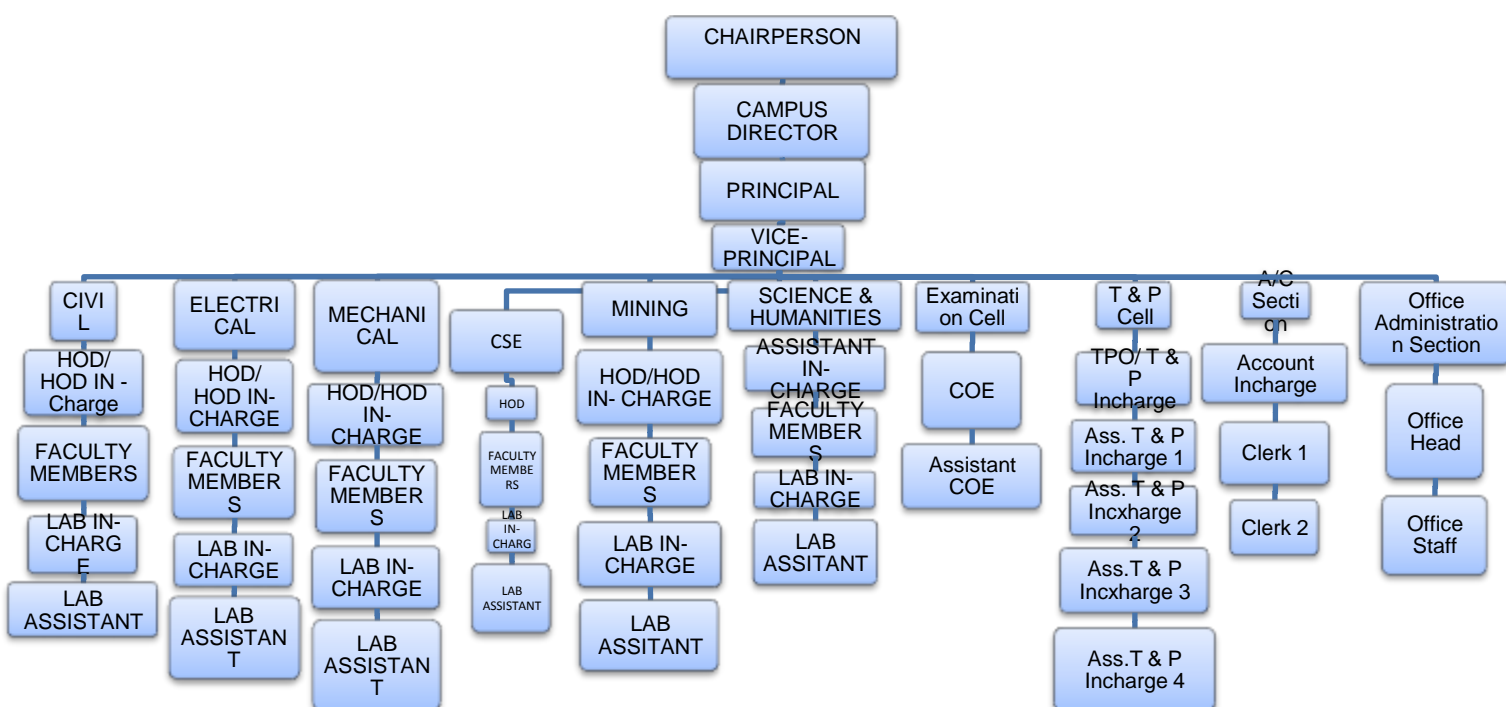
CHAIRPERSON

CAMPUS DIRECTOR

PRINCIPAL

VICE-PRINCIPAL

CIVIL

HOD/ HOD IN - Charge

FACULTY MEMBERS

LAB IN-CHARGE

LAB ASSISTANT

ELECTRICAL

HOD/ HOD IN-CHARGE

FACULTY MEMBERS

LAB IN-CHARGE

LAB ASSISTANT

MECHANICAL

HOD/HOD IN-CHARGE

FACULTY MEMBERS

LAB IN-CHARGE

LAB ASSISTANT

CSE

HOD

FACULTY MEMBERS

LAB IN-CHARG

LAB ASSISTANT

MINING

HOD/HOD IN- CHARGE

FACULTY MEMBERS

LAB IN-CHARGE

LAB ASSITANT

SCIENCE & HUMANITIES

ASSISTANT IN-CHARGE

FACULTY MEMBERS

LAB IN-CHARGE

LAB ASSITANT

Examination Cell

COE

Assistant COE

T & P Cell

TPO/ T & P Incharge

Ass. T & P Incharge 1

Ass. T & P Incxharge 2

Ass.T & P Incxharge 3

Ass.T & P Incharge 4

A/C Section

Account Incharge

Clerk 1

Clerk 2

Office Administration Section

Office Head

Office Staff